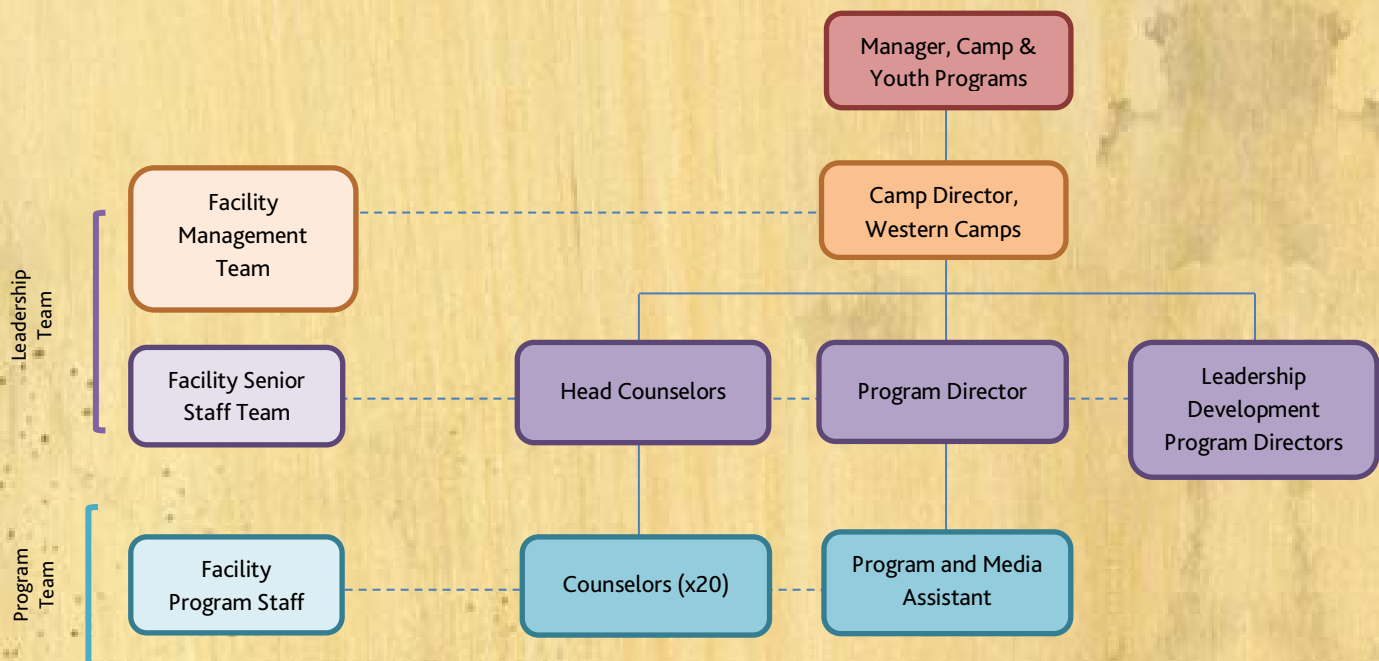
Manager, Camp & Youth Programs

Facility Management Team

Camp Director, Western Camps

Leadership Team

Facility Senior Staff Team

Head Counselors

Program Director

Leadership Development Program Directors

Program Team

Facility Program Staff

Counselors (x20)

Program and Media Assistant